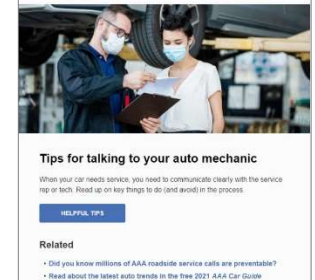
Tips for talking to your auto mechanic

When your car needs service, you need to communicate clearly with the service rep or tech. Read up on key things to do (and avoid) in the process.

HELPFUL TIPS

Related

• Did you know millions of AAA roadside service calls are preventable?

• Read about the latest auto trends in the free 2021 AAA Car Guide